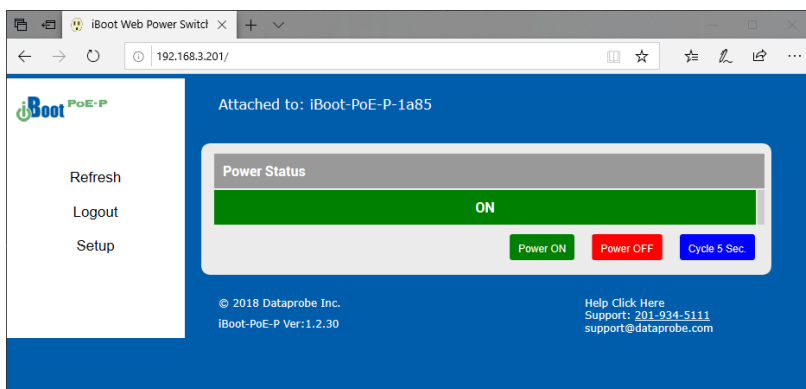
iBoot Web Power Switcl ×

192.168.3.201/

iBoot PoE-P

Attached to: iBoot-PoE-P-1a85

Refresh

Logout

Setup

Power Status

ON

Power ON

Power OFF

Cycle 5 Sec.

© 2018 Dataprobe Inc.

iBoot-PoE-P Ver:1.2.30

Help Click Here
Support: 201-934-5111
support@dataprobe.com